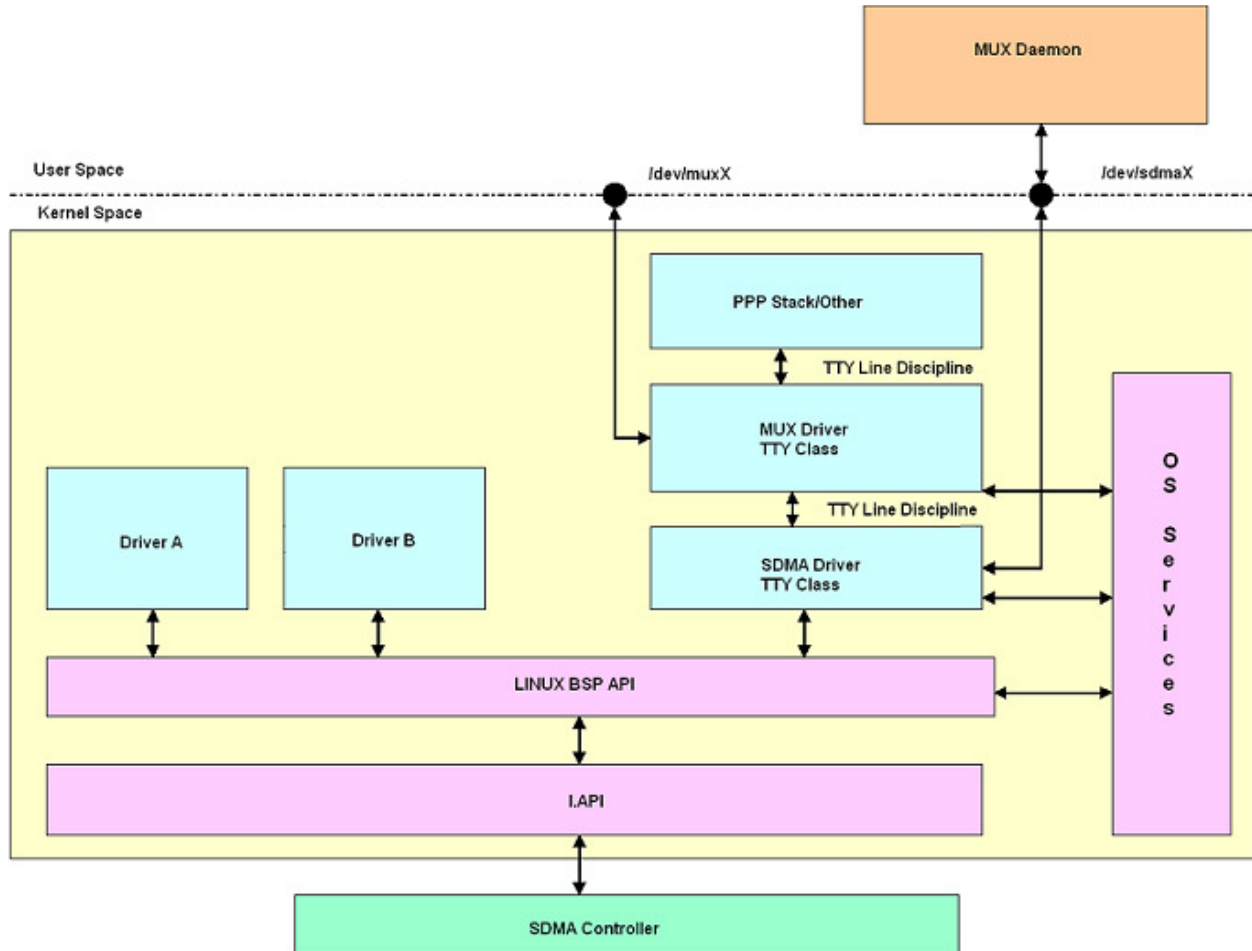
MUX Daemon

User Space

/dev/muxX

/dev/sdmaX

Kernel Space

PPP Stack/Other

TTY Line Discipline

MUX Driver
TTY Class

O S Services

TTY Line Discipline

Driver A

Driver B

SDMA Driver
TTY Class

LINUX BSP API

I.API

SDMA Controller